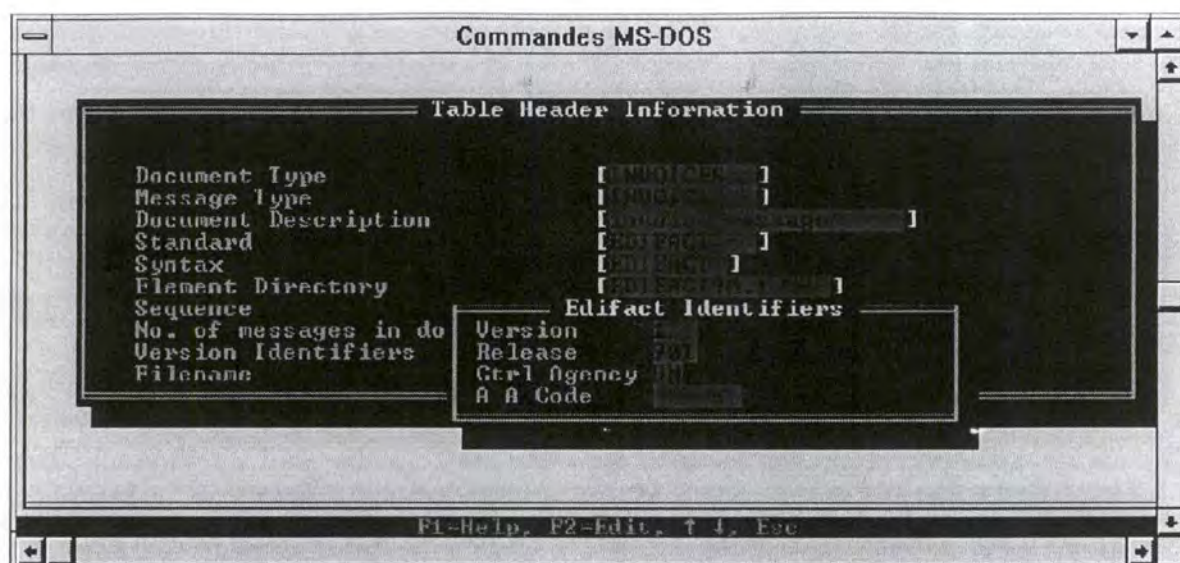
Commandes MS-DOS

Table Header Information

Document Type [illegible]
Message Type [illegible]
Document Description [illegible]
Standard [EDIFACT]
Syntax [EDIFACT]
Element Directory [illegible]
Sequence
No. of messages in do
Version Identifiers
Filename

Edifact Identifiers
Version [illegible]
Release 93A
Ctrl Agency UN
A A Code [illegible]

F1-Help, F2-Edit, ↑ ↓, Esc